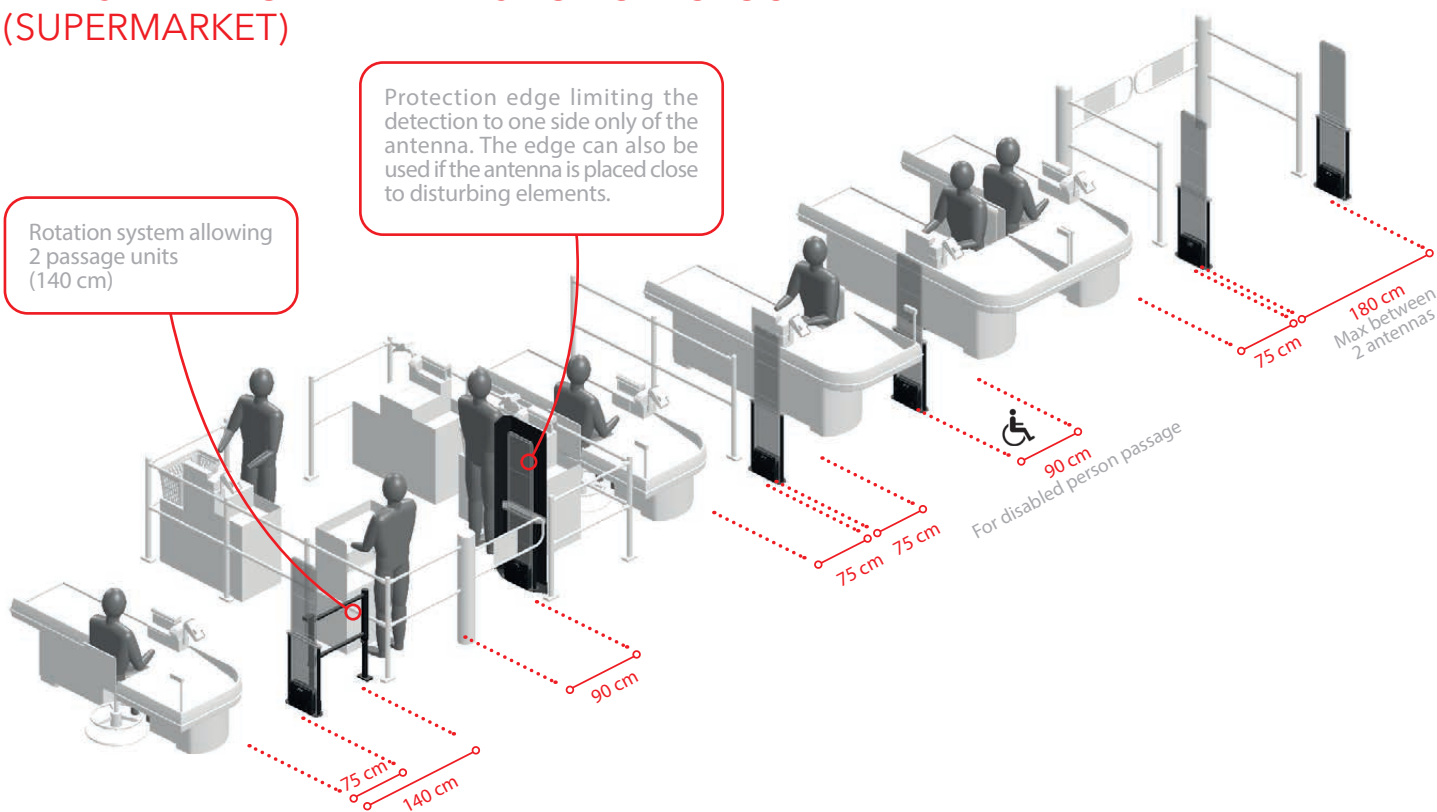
(SUPERMARKET)

Protection edge limiting the detection to one side only of the antenna. The edge can also be used if the antenna is placed close to disturbing elements.

Rotation system allowing 2 passage units (140 cm)

180 cm
Max between 2 antennas

75 cm

90 cm
For disabled person passage

75 cm

75 cm

90 cm

75 cm

140 cm